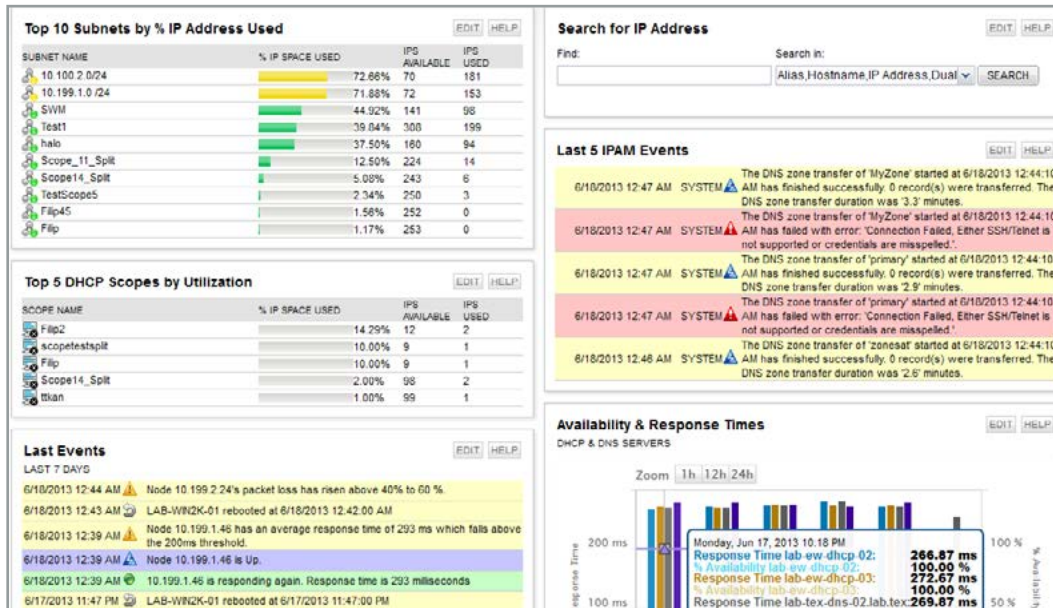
Top 10 Subnets by % IP Address Used

EDIT HELP

| SUBNET NAME | % IP SPACE USED | IPS AVAILABLE | IPS USED |
|---|---|---|---|
| 10.100.2.0/24 | 72.66% | 70 | 181 |
| 10.199.1.0 /24 | 71.88% | 72 | 153 |
| SWM | 44.92% | 141 | 98 |
| Test1 | 39.84% | 308 | 199 |
| halo | 37.50% | 160 | 94 |
| Scope_11_Split | 12.50% | 224 | 14 |
| Scope14_Split | 5.08% | 243 | 6 |
| TestScope5 | 2.34% | 250 | 3 |
| Filip45 | 1.56% | 252 | 0 |
| Filip | 1.17% | 253 | 0 |

Top 5 DHCP Scopes by Utilization

EDIT HELP

| SCOPE NAME | % IP SPACE USED | IPS AVAILABLE | IPS USED |
|---|---|---|---|
| Filip2 | 14.29% | 12 | 2 |
| scopetestsplit | 10.00% | 9 | 1 |
| Filip | 10.00% | 9 | 1 |
| Scope14_Split | 2.00% | 98 | 2 |
| ttkan | 1.00% | 99 | 1 |

Last Events

EDIT HELP

LAST 7 DAYS

6/18/2013 12:44 AM Node 10.199.2.24's packet loss has risen above 40% to 60 %.
6/18/2013 12:43 AM LAB-WIN2K-01 rebooted at 6/18/2013 12.42.00 AM
6/18/2013 12:39 AM Node 10.199.1.46 has an average response time of 293 ms which falls above the 200ms threshold.
6/18/2013 12:39 AM Node 10.199.1.46 is Up.
6/18/2013 12:39 AM 10.199.1.46 is responding again. Response time is 293 milliseconds
6/17/2013 11:47 PM LAB-WIN2K-01 rebooted at 6/17/2013 11:47:00 PM

Search for IP Address

EDIT HELP

Find:
Search in:
Alias,Hostname,IP Address,Dual
SEARCH

Last 5 IPAM Events

EDIT HELP

6/18/2013 12:47 AM SYSTEM The DNS zone transfer of 'MyZone' started at 6/18/2013 12:44:10 AM has finished successfully. 0 record(s) were transferred. The DNS zone transfer duration was '3.3' minutes.
6/18/2013 12:47 AM SYSTEM The DNS zone transfer of 'MyZone' started at 6/18/2013 12:44:10 AM has failed with error: 'Connection Failed, Either SSH/Telnet is not supported or credentials are misspelled.'.
6/18/2013 12:47 AM SYSTEM The DNS zone transfer of 'primary' started at 6/18/2013 12:44:10 AM has finished successfully. 0 record(s) were transferred. The DNS zone transfer duration was '2.9' minutes.
6/18/2013 12:47 AM SYSTEM The DNS zone transfer of 'primary' started at 6/18/2013 12:44:10 AM has failed with error: 'Connection Failed, Either SSH/Telnet is not supported or credentials are misspelled.'.
6/18/2013 12:46 AM SYSTEM The DNS zone transfer of 'zonesat' started at 6/18/2013 12:44:10 AM has finished successfully. 0 record(s) were transferred. The DNS zone transfer duration was '2.6' minutes.

Availability & Response Times

EDIT HELP

DHCP & DNS SERVERS

Zoom 1h 12h 24h

200 ms
100 ms
100 %
50 %
Response Time
Availability

Monday, Jun 17, 2013 10.18 PM
Response Time lab-ew-dhcp-02: 266.87 ms
% Availability lab-ew-dhcp-02: 100.00 %
Response Time lab-ew-dhcp-03: 272.67 ms
% Availability lab-ew-dhcp-03: 100.00 %
Response Time lab-tex-dns-02.lab.tex: 269.87 ms